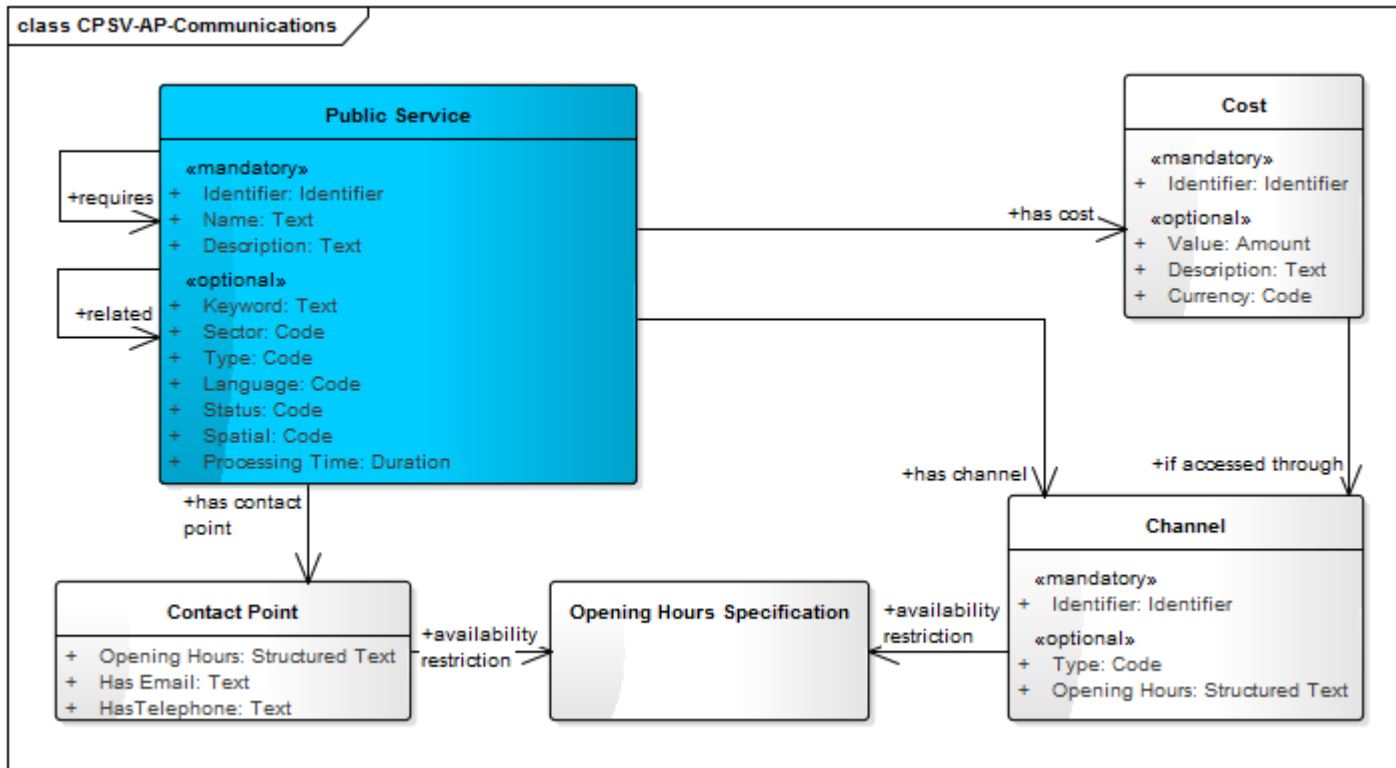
class CPSV-AP-Communications

Public Service

«mandatory»
+ Identifier: Identifier
+ Name: Text
+ Description: Text
«optional»
+ Keyword: Text
+ Sector: Code
+ Type: Code
+ Language: Code
+ Status: Code
+ Spatial: Code
+ Processing Time: Duration

+requires

+related

+has cost

Cost

«mandatory»
+ Identifier: Identifier
«optional»
+ Value: Amount
+ Description: Text
+ Currency: Code

+has channel

+if accessed through

+has contact point

Channel

«mandatory»
+ Identifier: Identifier
«optional»
+ Type: Code
+ Opening Hours: Structured Text

Contact Point

+ Opening Hours: Structured Text
+ Has Email: Text
+ HasTelephone: Text

+availability restriction

Opening Hours Specification

+availability restriction